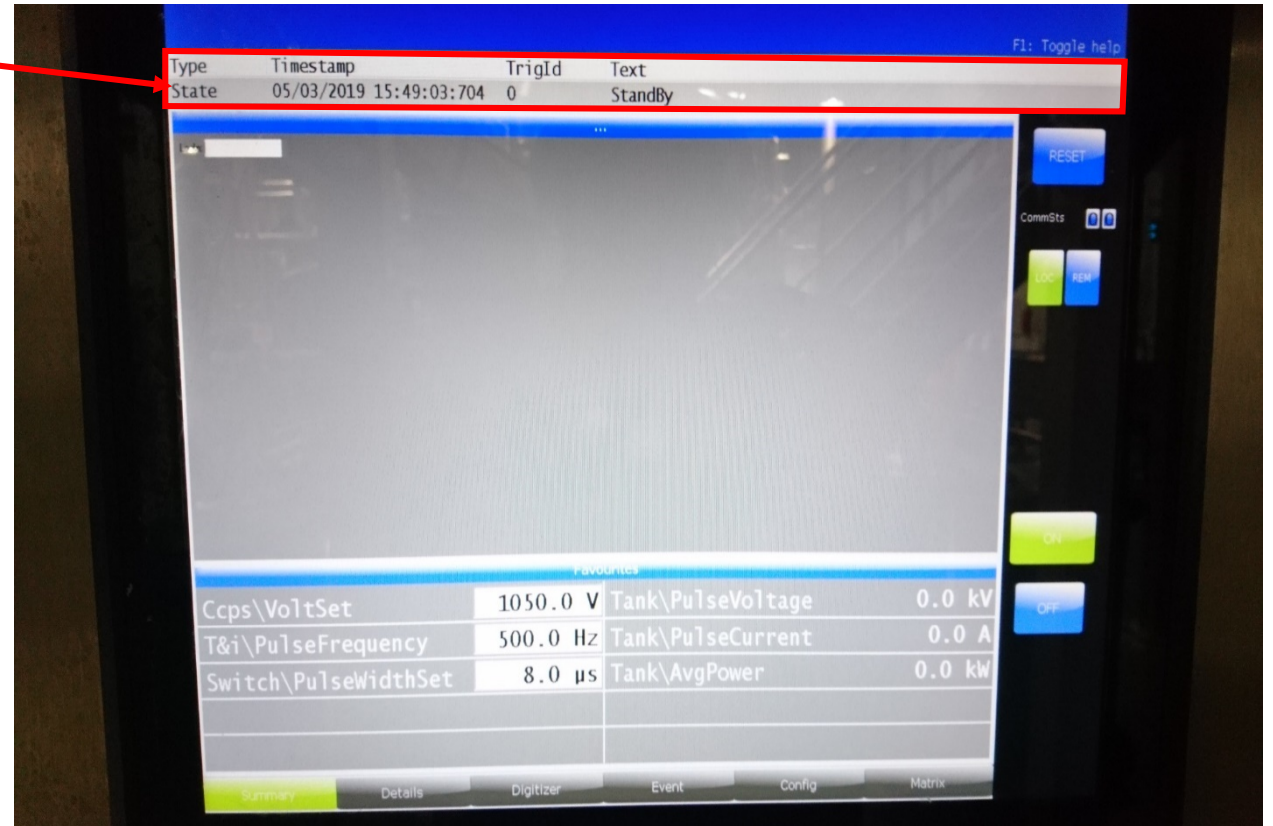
F1: Toggle help

| Type | Timestamp | TrigId | Text |
|---|---|---|---|
| State | 05/03/2019 15:49:03:704 | 0 | StandBy |

RESET

CommSts

LOC REM

ON

OFF

Favourites

| | | | |
|---|---|---|---|
| Ccps\VoltSet | 1050.0 V | Tank\PulseVoltage | 0.0 kV |
| T&i\PulseFrequency | 500.0 Hz | Tank\PulseCurrent | 0.0 A |
| Switch\PulseWidthSet | 8.0 μs | Tank\AvgPower | 0.0 kW |

Summary Details Digitizer Event Config Matrix